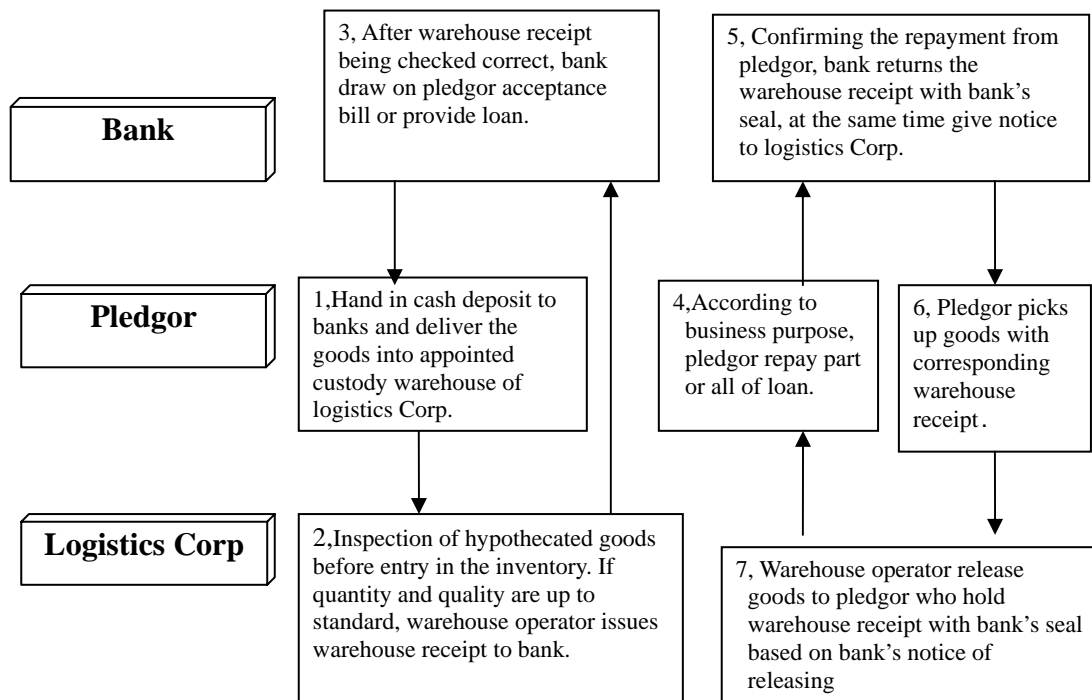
Bank

Pledgor

Logistics Corp

3, After warehouse receipt being checked correct, bank draw on pledgor acceptance bill or provide loan.

5, Confirming the repayment from pledgor, bank returns the warehouse receipt with bank's seal, at the same time give notice to logistics Corp.

1,Hand in cash deposit to banks and deliver the goods into appointed custody warehouse of logistics Corp.

4,According to business purpose, pledgor repay part or all of loan.

6, Pledgor picks up goods with corresponding warehouse receipt.

2,Inspection of hypothecated goods before entry in the inventory. If quantity and quality are up to standard, warehouse operator issues warehouse receipt to bank.

7, Warehouse operator release goods to pledgor who hold warehouse receipt with bank's seal based on bank's notice of releasing